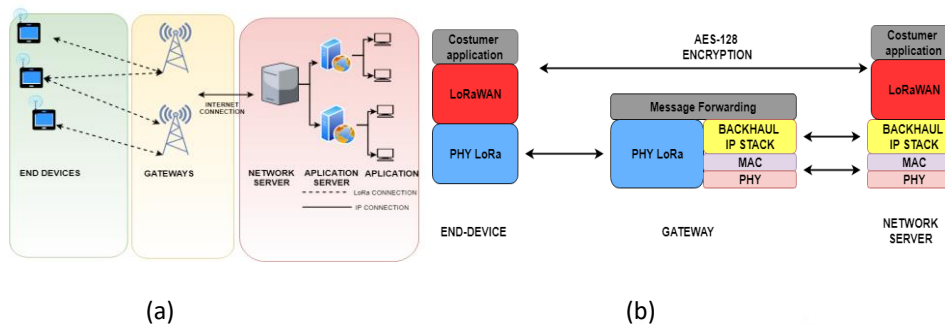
END DEVICES

GATEWAYS

INTERNET CONNECTION

NETWORK SERVER

APLICATION SERVER

APLICATION

LoRa CONNECTION

IP CONNECTION

(a)

Costumer application

LoRaWAN

PHY LoRa

END-DEVICE

AES-128 ENCRYPTION

Message Forwarding

PHY LoRa

BACKHAUL IP STACK

MAC

PHY

GATEWAY

Costumer application

LoRaWAN

BACKHAUL IP STACK

MAC

PHY

NETWORK SERVER

(b)